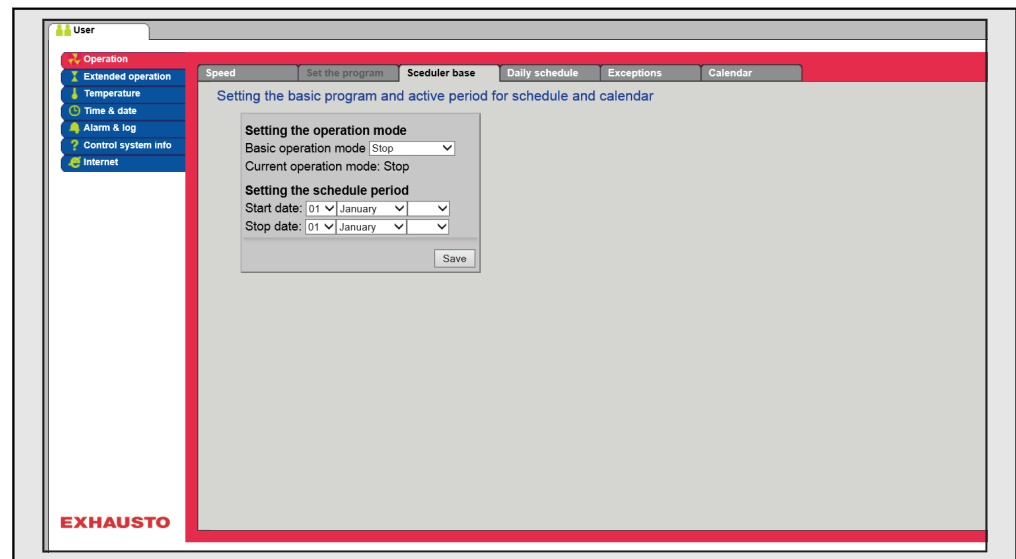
User

Operation
Extended operation
Temperature
Time & date
Alarm & log
Control system info
Internet

Speed | Set the program | Sceduler base | Daily schedule | Exceptions | Calendar

Setting the basic program and active period for schedule and calendar

Setting the operation mode
Basic operation mode Stop
Current operation mode: Stop

Setting the schedule period
Start date: 01 January
Stop date: 01 January

Save

EXHAUSTO